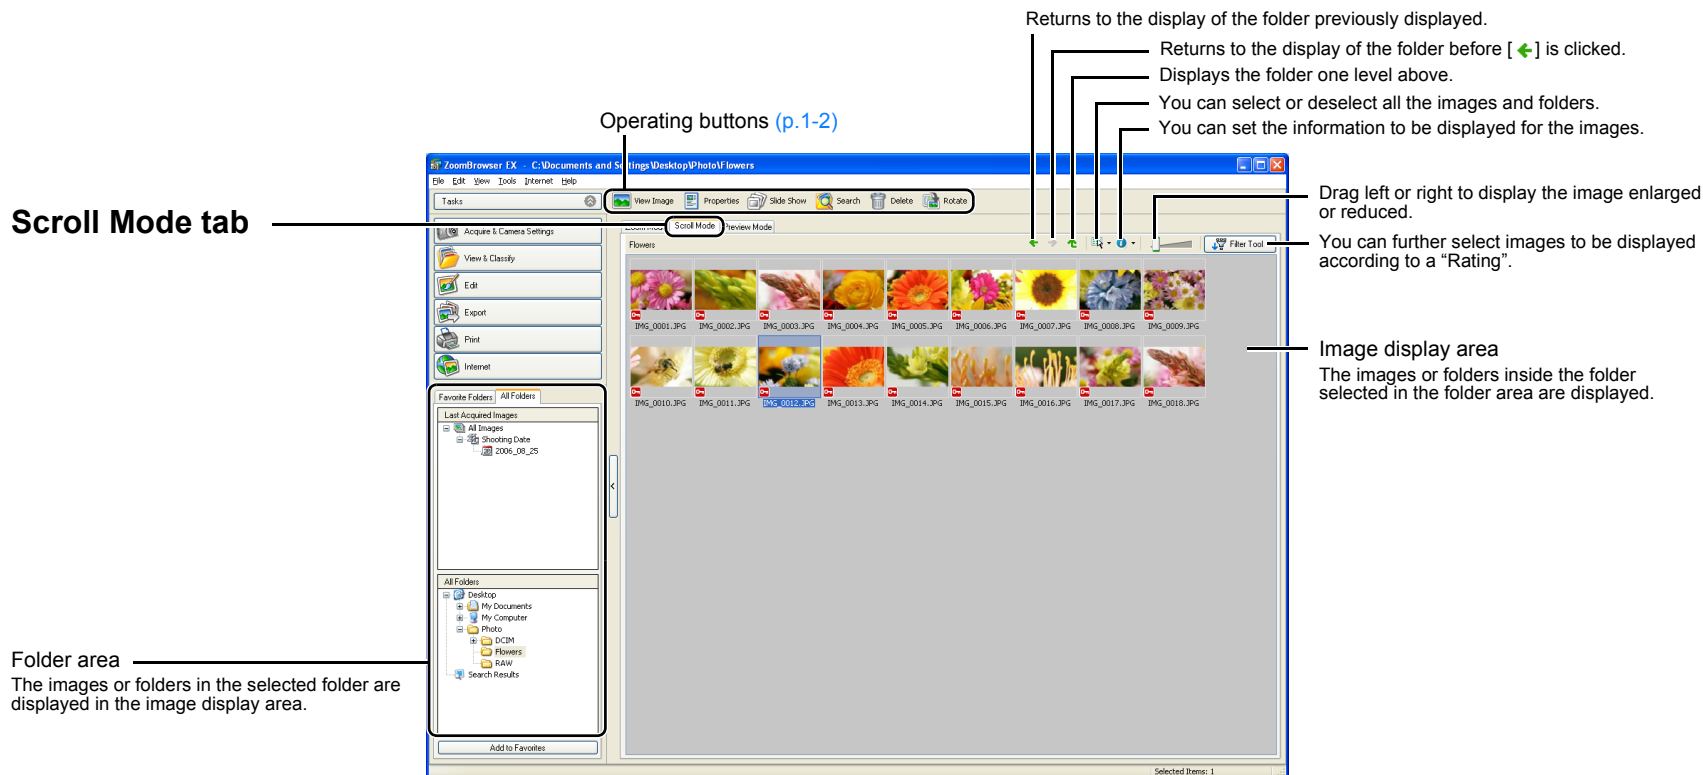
Returns to the display of the folder previously displayed.

Returns to the display of the folder before [ ] is clicked.

Displays the folder one level above.

You can select or deselect all the images and folders.

You can set the information to be displayed for the images.

Operating buttons (p.1-2)

ZoomBrowser EX - C:\Documents and Settings\Desktop\Photo\Flowers

File Edit View Tools Internet Help

Tasks

View Image Properties Slide Show Search Delete Rotate

Scroll Mode tab

Acquire & Camera Settings

Scroll Mode Preview Mode

Flowers

Filter Tool

Drag left or right to display the image enlarged or reduced.

You can further select images to be displayed according to a “Rating”.

View & Classify

Edit

Export

Print

Internet

IMG_0001.JPG IMG_0002.JPG IMG_0003.JPG IMG_0004.JPG IMG_0005.JPG IMG_0006.JPG IMG_0007.JPG IMG_0008.JPG IMG_0009.JPG

IMG_0010.JPG IMG_0011.JPG IMG_0012.JPG IMG_0013.JPG IMG_0014.JPG IMG_0015.JPG IMG_0016.JPG IMG_0017.JPG IMG_0018.JPG

Image display area

The images or folders inside the folder selected in the folder area are displayed.

Favorite Folders All Folders

Last Acquired Images

All Images

Shooting Date

2006_08_25

All Folders

Desktop

My Documents

My Computer

Photo

DCIM

Flowers

RAW

Search Results

Folder area

The images or folders in the selected folder are displayed in the image display area.

Add to Favorites

Selected Items: 1